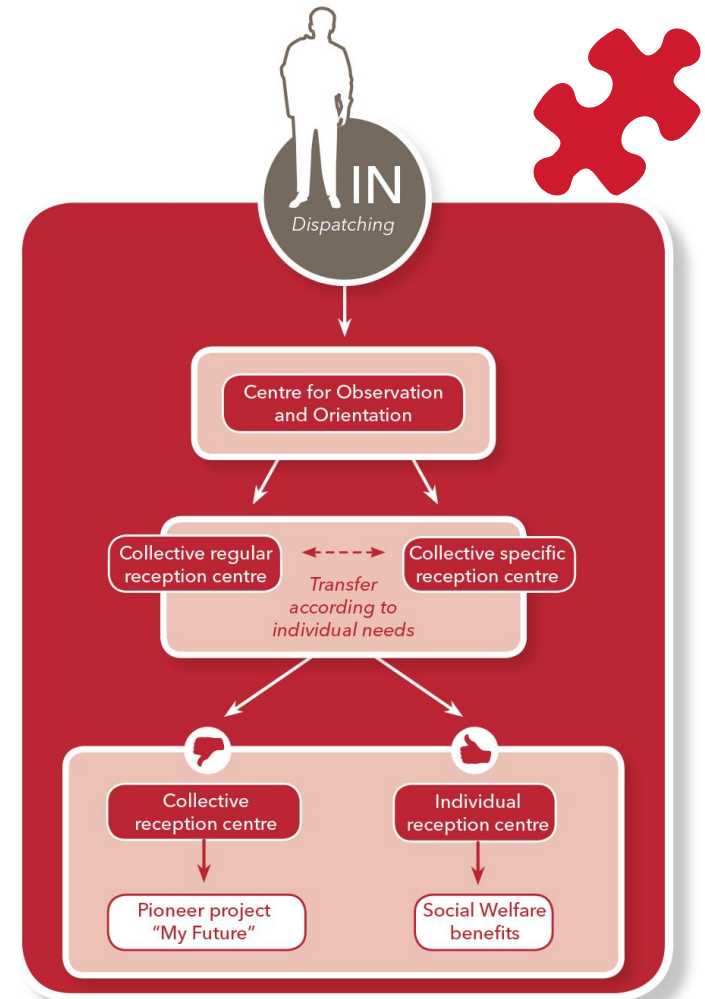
IN
Dispatching

Centre for Observation and Orientation

Collective regular reception centre

Collective specific reception centre

Transfer according to individual needs

Collective reception centre

Individual reception centre

Pioneer project "My Future"

Social Welfare benefits